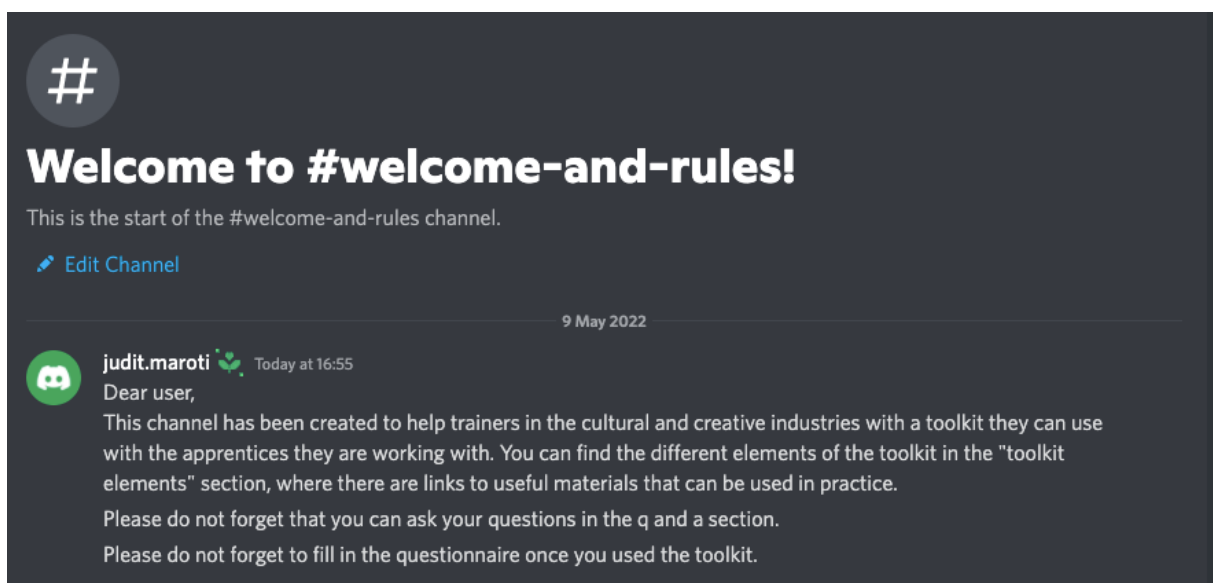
#

Welcome to #welcome-and-rules!

This is the start of the #welcome-and-rules channel.

Edit Channel

9 May 2022

judit.maroti Today at 16:55

Dear user,

This channel has been created to help trainers in the cultural and creative industries with a toolkit they can use with the apprentices they are working with. You can find the different elements of the toolkit in the "toolkit elements" section, where there are links to useful materials that can be used in practice.

Please do not forget that you can ask your questions in the q and a section.

Please do not forget to fill in the questionnaire once you used the toolkit.